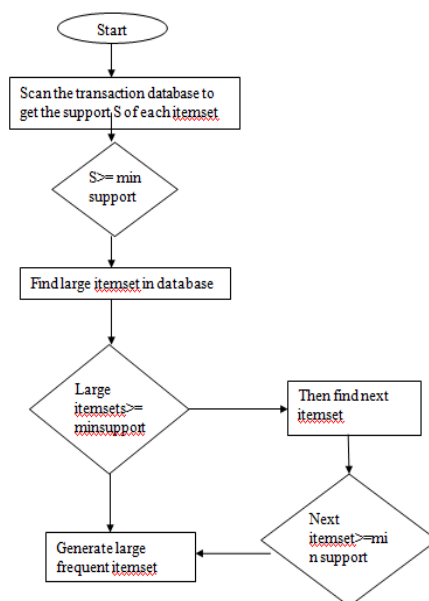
Start

Scan the transaction database to get the support S of each itemset

S>= min support

Find large itemset in database

Large itemsets>= minsupport

Then find next itemset

Next itemset>=min support

Generate large frequent itemset